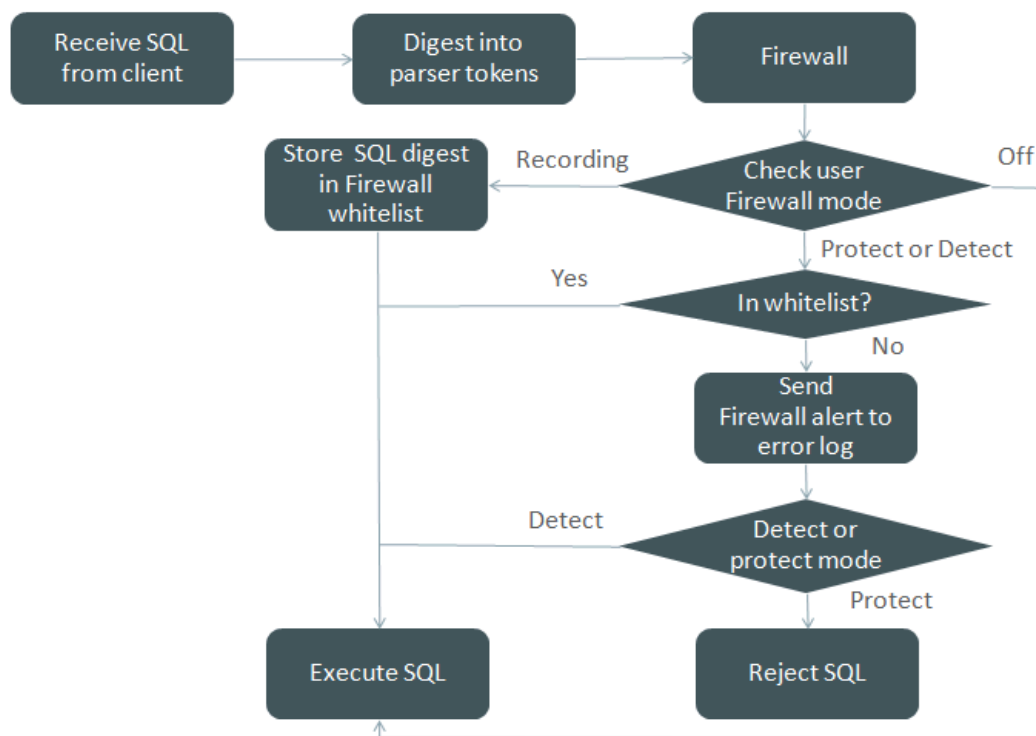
Receive SQL from client

Digest into parser tokens

Firewall

Check user Firewall mode

Recording

Off

Store SQL digest in Firewall whitelist

Protect or Detect

Yes

In whitelist?

No

Send Firewall alert to error log

Detect

Detect or protect mode

Protect

Execute SQL

Reject SQL